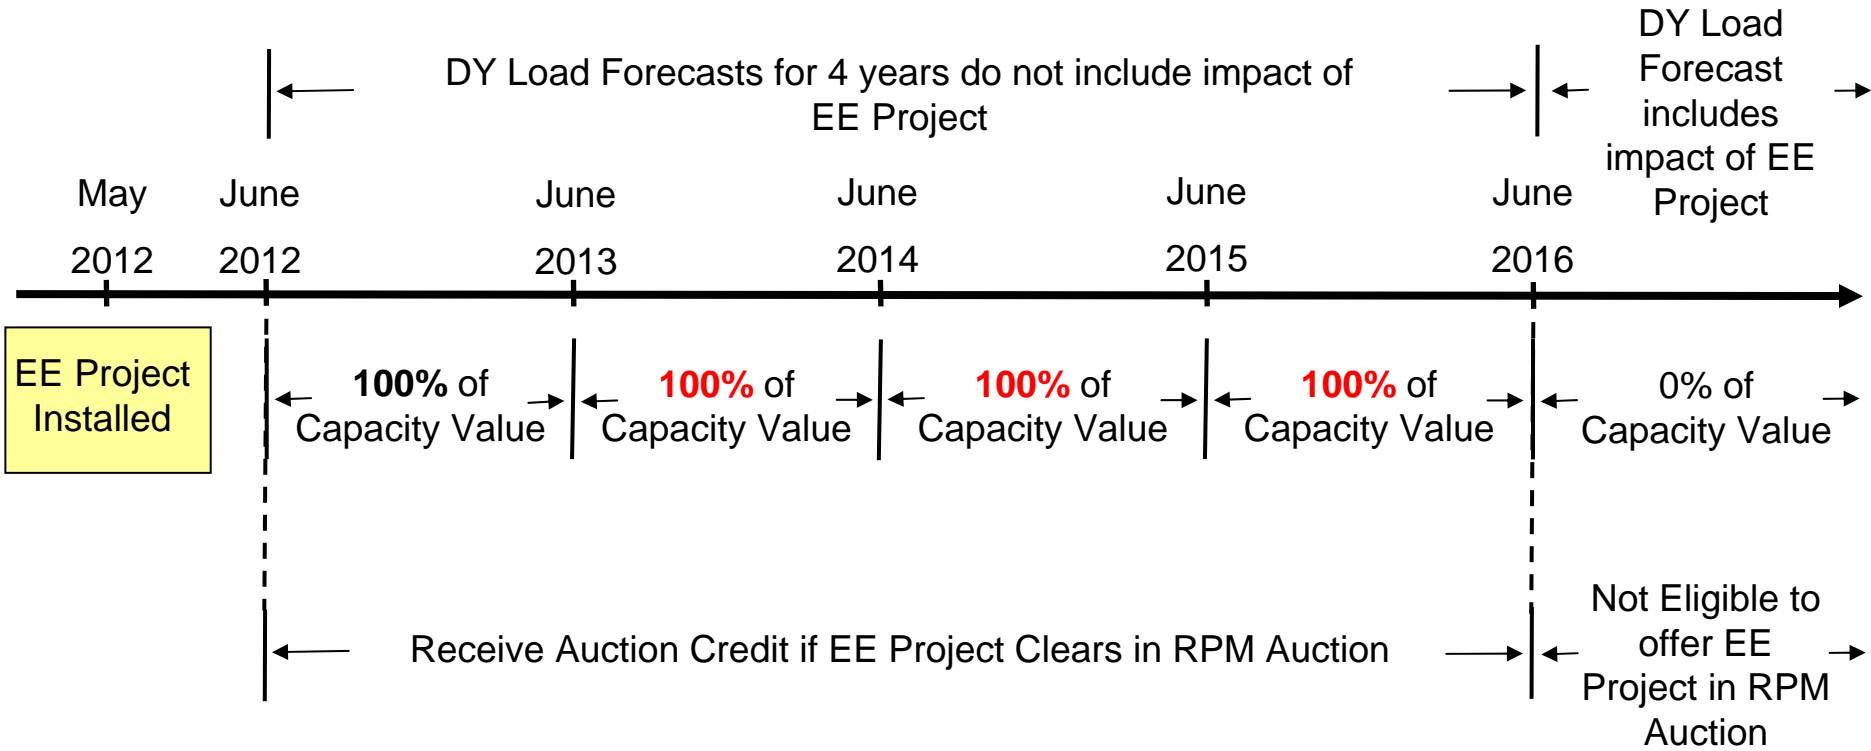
DY Load Forecasts for 4 years do not include impact of EE Project

DY Load Forecast includes impact of EE Project

May 2012

June 2012

June 2013

June 2014

June 2015

June 2016

EE Project Installed

100% of Capacity Value

100% of Capacity Value

100% of Capacity Value

100% of Capacity Value

0% of Capacity Value

Receive Auction Credit if EE Project Clears in RPM Auction

Not Eligible to offer EE Project in RPM Auction